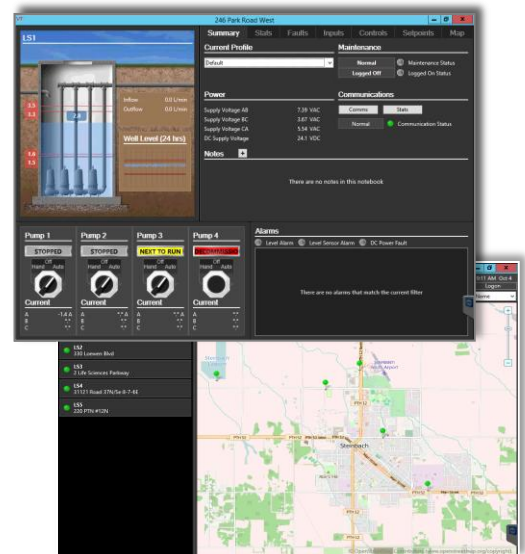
246 Park Road West

LS1

Summary Stats Faults Inputs Controls Setpoints Map

Current Profile

Default

Maintenance

Normal Maintenance Status

Logged Off Logged On Status

Inflow 0.0 L/min
Outflow 0.0 L/min

Well Level (24 hrs)

Power

Supply Voltage AB 7.39 VAC
Supply Voltage BC 3.67 VAC
Supply Voltage CA 5.54 VAC
DC Supply Voltage 24.1 VDC

Communications

Comms Stats

Normal Communication Status

Notes +

There are no notes in this notebook

Pump 1
STOPPED
Off
Hand Auto
Current
A -1.4 A
B
C

Pump 2
STOPPED
Off
Hand Auto
Current
A
B
C

Pump 3
NEXT TO RUN
Off
Hand Auto
Current
A
B
C

Pump 4
DISCONNECTED
Current
A
B
C

Alarms

Level Alarm Level Sensor Alarm DC Power Fault

There are no alarms that match the current filter

11 AM Oct 4
Logout

LS2
330 Loewen Blvd

LS3
2 Life Sciences Parkway

LS4
31121 Road 37N/Se 8-7-6E

LS5
220 PTH #12N

Steinbach